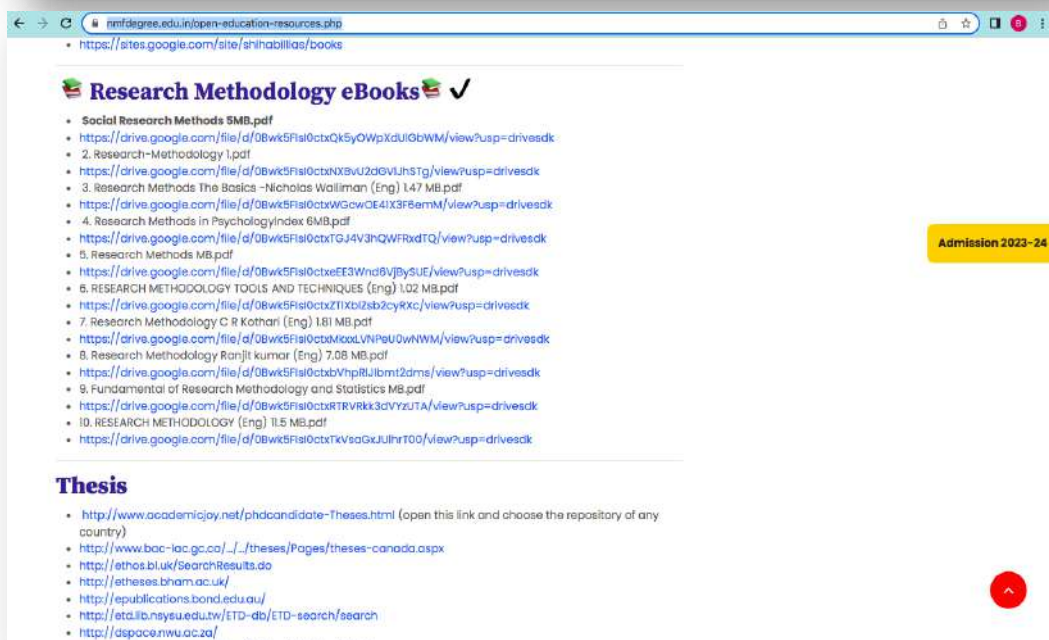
nmfdegree.edu.in/open-education-resources.php

B

- https://sites.google.com/site/shihabilias/books

Research Methodology eBooks ✓

- Social Research Methods 5MB.pdf
- https://drive.google.com/file/d/0Bwk5FIsl0ctxQk5yOWpXdUlGbWM/view?usp=drivesdk
- 2. Research-Methodology 1.pdf
- https://drive.google.com/file/d/0Bwk5FIsl0ctxNXBvU2dGVlJhSTg/view?usp=drivesdk
- 3. Research Methods The Basics -Nicholas Walliman (Eng) 1.47 MB.pdf
- https://drive.google.com/file/d/0Bwk5FIsl0ctxWGcwOE41X3F6emM/view?usp=drivesdk
- 4. Research Methods in PsychologyIndex 6MB.pdf
- https://drive.google.com/file/d/0Bwk5FIsl0ctxTGJ4V3hQWFRxdTQ/view?usp=drivesdk
- 5. Research Methods MB.pdf
- https://drive.google.com/file/d/0Bwk5FIsl0ctxeEE3Wnd6VjBySUE/view?usp=drivesdk
- 6. RESEARCH METHODOLOGY TOOLS AND TECHNIQUES (Eng) 1.02 MB.pdf
- https://drive.google.com/file/d/0Bwk5FIsl0ctxZTlXbl2sb2cyRXc/view?usp=drivesdk
- 7. Research Methodology C R Kothari (Eng) 1.81 MB.pdf
- https://drive.google.com/file/d/0Bwk5FIsl0ctxMkxxLVNPeU0wNWM/view?usp=drivesdk
- 8. Research Methodology Ranjit kumar (Eng) 7.08 MB.pdf
- https://drive.google.com/file/d/0Bwk5FIsl0ctxbVhpRlJlbmt2dms/view?usp=drivesdk
- 9. Fundamental of Research Methodology and Statistics MB.pdf
- https://drive.google.com/file/d/0Bwk5FIsl0ctxRTRVRkk3dVYzUTA/view?usp=drivesdk
- 10. RESEARCH METHODOLOGY (Eng) 11.5 MB.pdf
- https://drive.google.com/file/d/0Bwk5FIsl0ctxTkVsaGxJUlhrT00/view?usp=drivesdk

Admission 2023-24

Thesis

- http://www.academicjoy.net/phdcandidate-Theses.html (open this link and choose the repository of any country)
- http://www.bac-lac.gc.ca/.../.../theses/Pages/theses-canada.aspx
- http://ethos.bl.uk/SearchResults.do
- http://etheses.bham.ac.uk/
- http://epublications.bond.edu.au/
- http://etd.lib.nsysu.edu.tw/ETD-db/ETD-search/search
- http://dspace.nwu.ac.za/